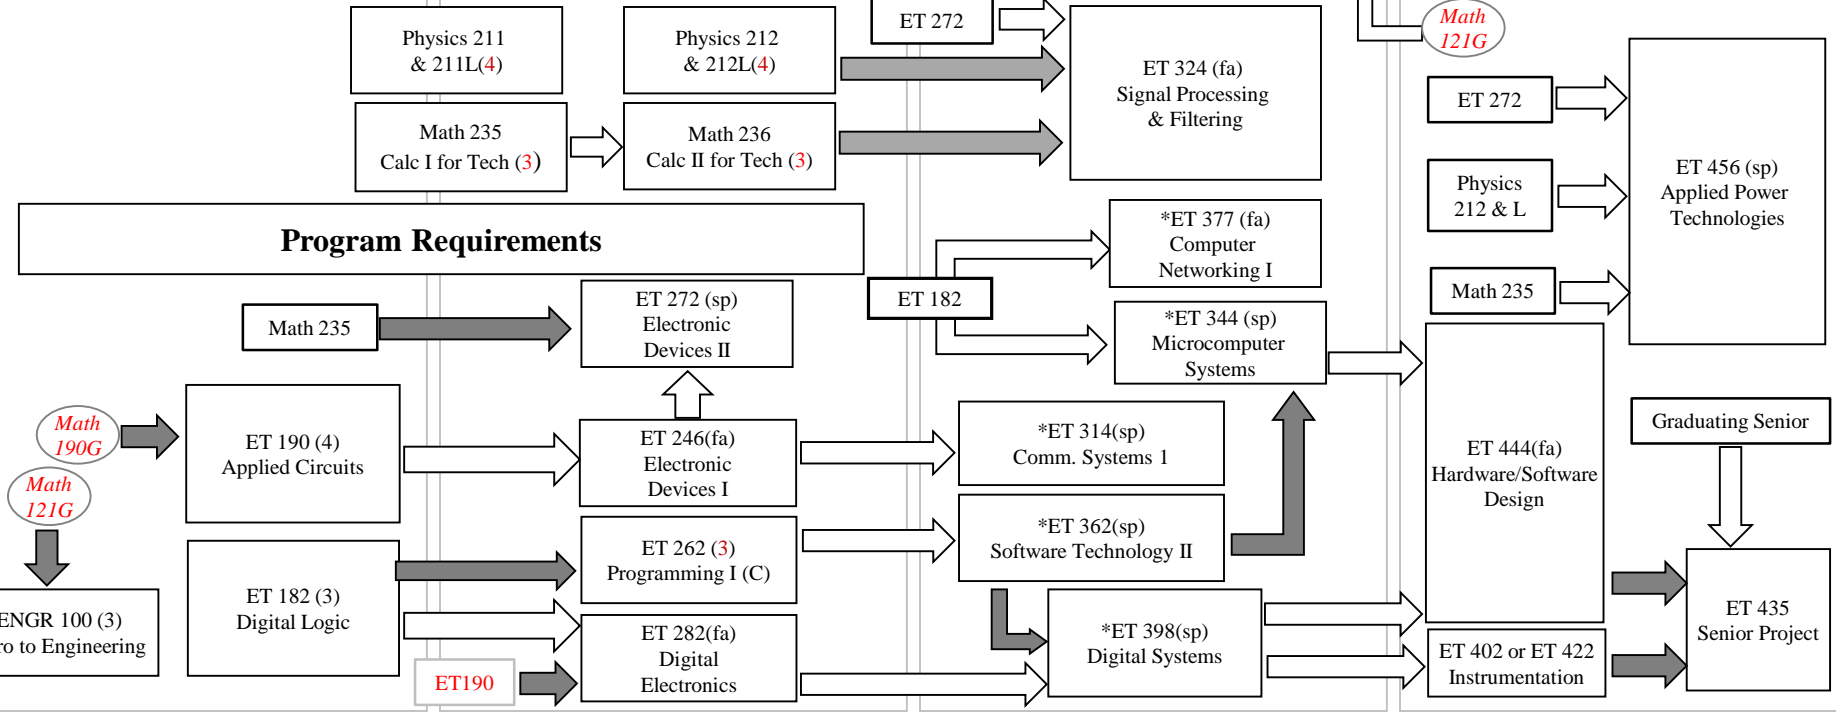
Physics 211 & 211L(4)

Physics 212 & 212L(4)

ET 272

ET 324 (fa) Signal Processing & Filtering

Math 121G

Math 235 Calc I for Tech (3)

Math 236 Calc II for Tech (3)

ET 272

ET 456 (sp) Applied Power Technologies

Physics 212 & L

Program Requirements

*ET 377 (fa) Computer Networking I

ET 182

Math 235

Math 235

ET 272 (sp) Electronic Devices II

*ET 344 (sp) Microcomputer Systems

Graduating Senior

Math 190G

ET 190 (4) Applied Circuits

ET 246(fa) Electronic Devices I

*ET 314(sp) Comm. Systems 1

ET 444(fa) Hardware/Software Design

Math 121G

ET 262 (3) Programming I (C)

*ET 362(sp) Software Technology II

ET 182 (3) Digital Logic

ENGR 100 (3) ro to Engineering

ET 435 Senior Project

ET 282(fa) Digital Electronics

*ET 398(sp) Digital Systems

ET 402 or ET 422 Instrumentation

ET190